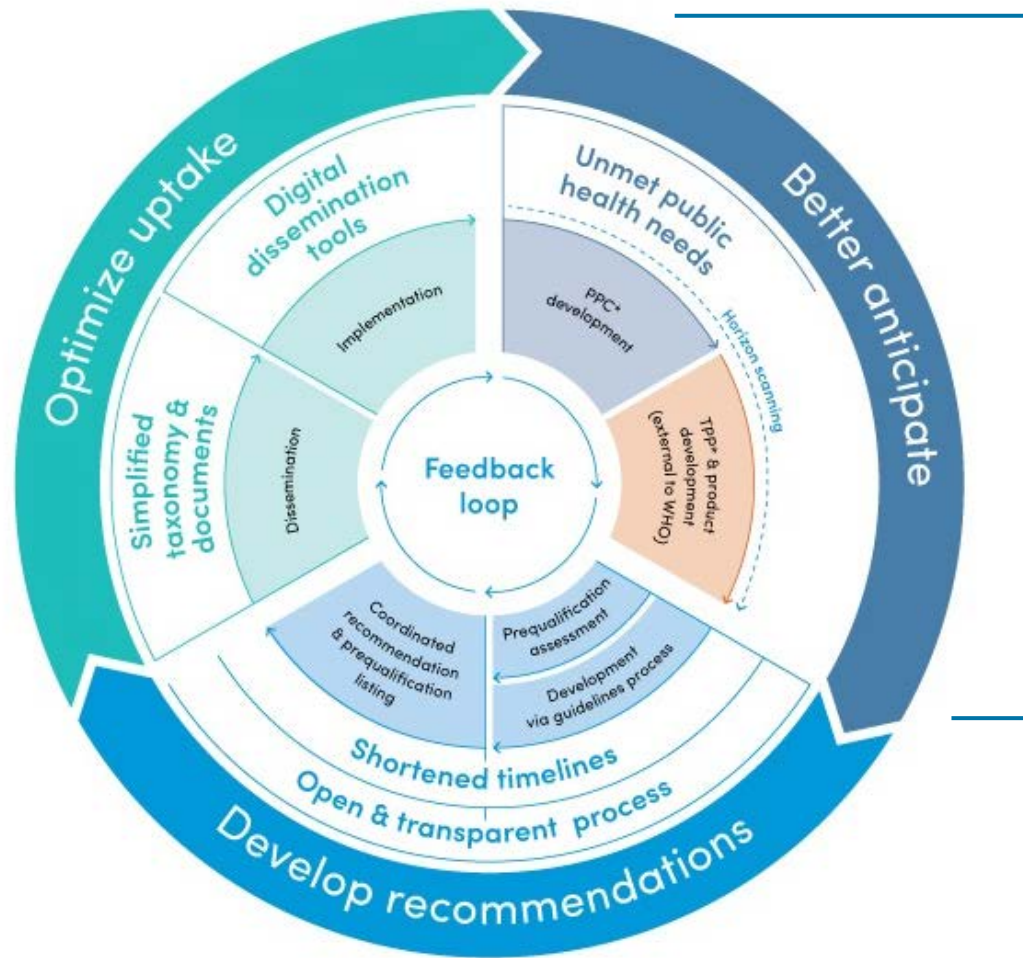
Optimize uptake

Better anticipate

Develop recommendations

Digital dissemination tools

Unmet public health needs

Horizon scanning

PPC* development

TPP* & product development (external to WHO)

Implementation

Simplified taxonomy & documents

Dissemination

Feedback loop

Prequalification assessment

Development via guidelines process

Coordinated recommendation & prequalification listing

Shortened timelines

Open & transparent process